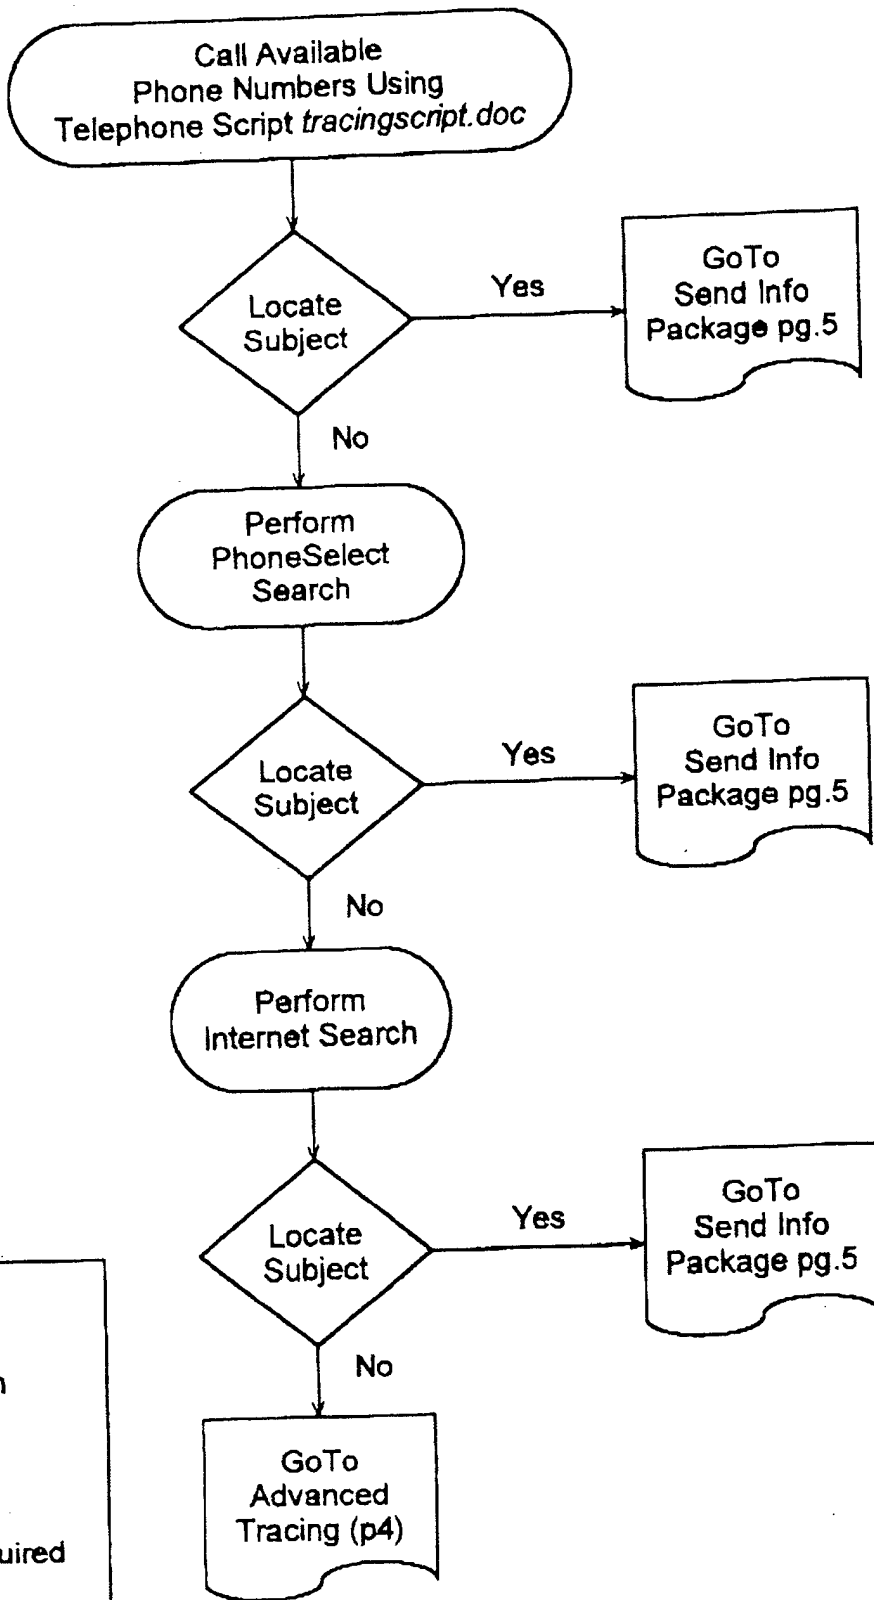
Call Available Phone Numbers Using Telephone Script *tracingscript.doc*

Locate Subject

Yes

GoTo Send Info Package pg.5

No

Perform PhoneSelect Search

Locate Subject

Yes

GoTo Send Info Package pg.5

No

Perform Internet Search

Locate Subject

Yes

GoTo Send Info Package pg.5

No

GoTo Advanced Tracing (p4)

n

uired